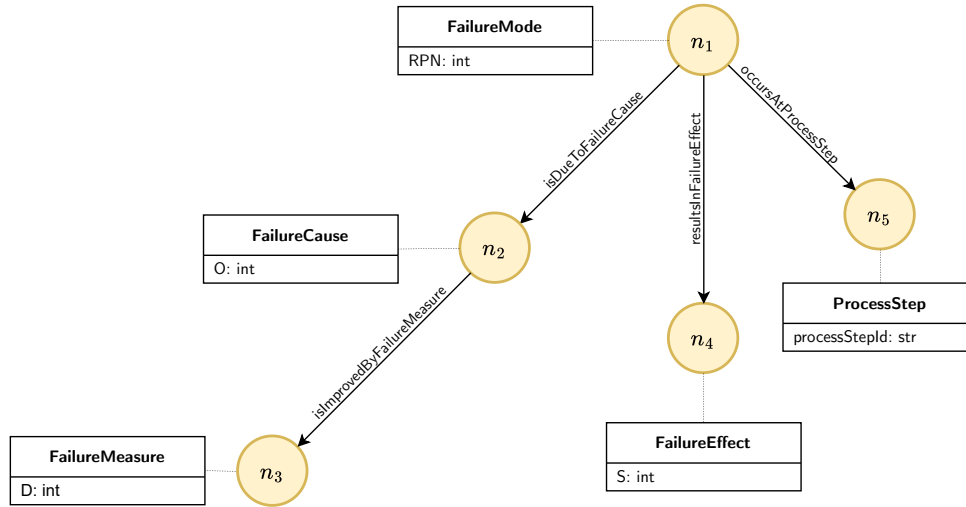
FailureMode
RPN: int

$n_1$

isDueToFailureCause

resultsInFailureEffect

occursAtProcessStep

FailureCause
O: int

$n_2$

$n_5$

ProcessStep
processStepId: str

isImprovedByFailureMeasure

$n_4$

FailureMeasure
D: int

$n_3$

FailureEffect
S: int